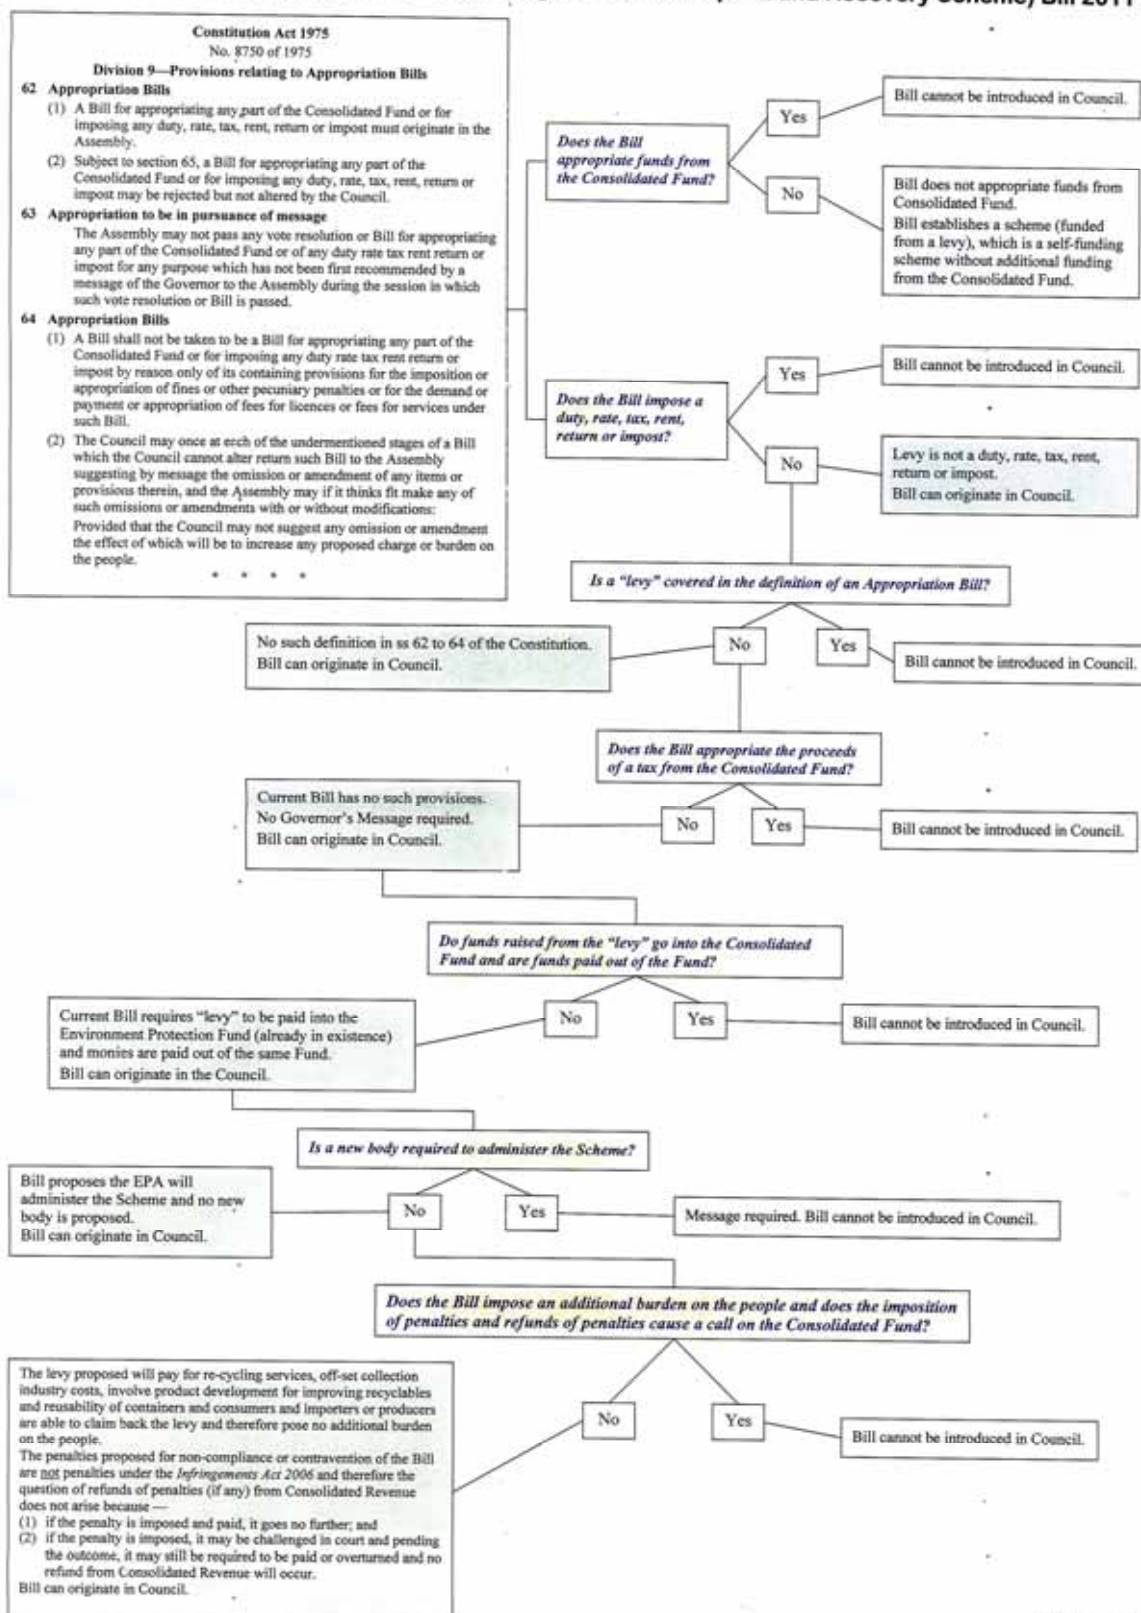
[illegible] Recovery Scheme) Bill 2011

Constitution Act 1975
No. 8750 of 1975
Division 9—Provisions relating to Appropriation Bills

62 Appropriation Bills
(1) A Bill for appropriating any part of the Consolidated Fund or for imposing any duty, rate, tax, rent, return or impost must originate in the Assembly.
(2) Subject to section 65, a Bill for appropriating any part of the Consolidated Fund or for imposing any duty, rate, tax, rent, return or impost may be rejected but not altered by the Council.

63 Appropriation to be in pursuance of message
The Assembly may not pass any vote resolution or Bill for appropriating any part of the Consolidated Fund or of any duty rate tax rent return or impost for any purpose which has not been first recommended by a message of the Governor to the Assembly during the session in which such vote resolution or Bill is passed.

64 Appropriation Bills
(1) A Bill shall not be taken to be a Bill for appropriating any part of the Consolidated Fund or for imposing any duty rate tax rent return or impost by reason only of its containing provisions for the imposition or appropriation of fines or other pecuniary penalties or for the demand or payment or appropriation of fees for licences or fees for services under such Bill.
(2) The Council may once at each of the undermentioned stages of a Bill which the Council cannot alter return such Bill to the Assembly suggesting by message the omission or amendment of any items or provisions therein, and the Assembly may if it thinks fit make any of such omissions or amendments with or without modifications:
Provided that the Council may not suggest any omission or amendment the effect of which will be to increase any proposed charge or burden on the people.
* * * *

Does the Bill appropriate funds from the Consolidated Fund?
Yes
Bill cannot be introduced in Council.
No
Bill does not appropriate funds from Consolidated Fund.
Bill establishes a scheme (funded from a levy), which is a self-funding scheme without additional funding from the Consolidated Fund.

Does the Bill impose a duty, rate, tax, rent, return or impost?
Yes
Bill cannot be introduced in Council.
No
Levy is not a duty, rate, tax, rent, return or impost.
Bill can originate in Council.

Is a "levy" covered in the definition of an Appropriation Bill?
No
No such definition in ss 62 to 64 of the Constitution.
Bill can originate in Council.
Yes
Bill cannot be introduced in Council.

Does the Bill appropriate the proceeds of a tax from the Consolidated Fund?
No
Current Bill has no such provisions.
No Governor's Message required.
Bill can originate in Council.
Yes
Bill cannot be introduced in Council.

Do funds raised from the "levy" go into the Consolidated Fund and are funds paid out of the Fund?
No
Current Bill requires "levy" to be paid into the Environment Protection Fund (already in existence) and monies are paid out of the same Fund.
Bill can originate in the Council.
Yes
Bill cannot be introduced in Council.

Is a new body required to administer the Scheme?
No
Bill proposes the EPA will administer the Scheme and no new body is proposed.
Bill can originate in Council.
Yes
Message required. Bill cannot be introduced in Council.

Does the Bill impose an additional burden on the people and does the imposition of penalties and refunds of penalties cause a call on the Consolidated Fund?
No
The levy proposed will pay for re-cycling services, off-set collection industry costs, involve product development for improving recyclables and reusability of containers and consumers and importers or producers are able to claim back the levy and therefore pose no additional burden on the people.
The penalties proposed for non-compliance or contravention of the Bill are not penalties under the Infringements Act 2006 and therefore the question of refunds of penalties (if any) from Consolidated Revenue does not arise because —
(1) if the penalty is imposed and paid, it goes no further; and
(2) if the penalty is imposed, it may be challenged in court and pending the outcome, it may still be required to be paid or overturned and no refund from Consolidated Revenue will occur.
Bill can originate in Council.
Yes
Bill cannot be introduced in Council.